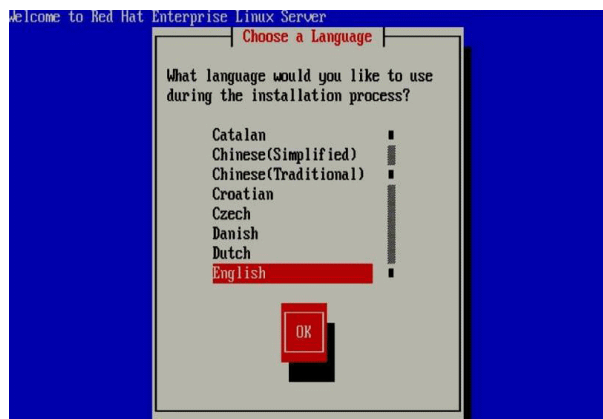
Welcome to Red Hat Enterprise Linux Server

Choose a Language

What language would you like to use during the installation process?

Catalan
Chinese(Simplified)
Chinese(Traditional)
Croatian
Czech
Danish
Dutch
English

OK